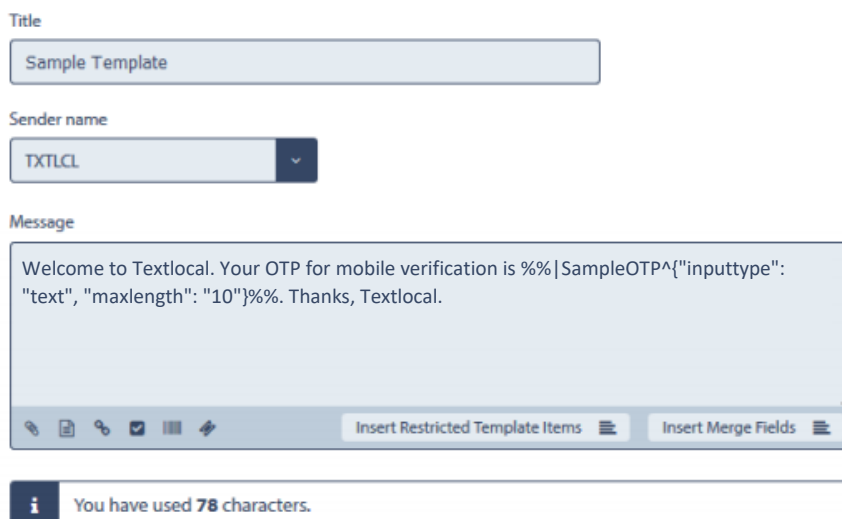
Title

Sample Template

Sender name

TXTLCL

Message

Welcome to Textlocal. Your OTP for mobile verification is %%|SampleOTP^{"inputtype": "text", "maxlength": "10"}%%. Thanks, Textlocal.

Insert Restricted Template Items

Insert Merge Fields

i You have used 78 characters.